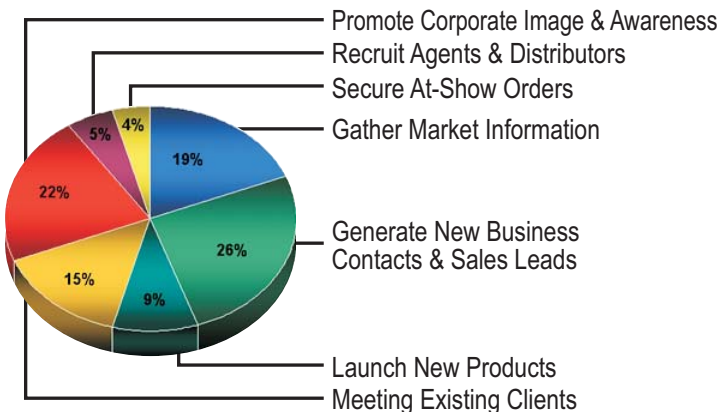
Promote Corporate Image & Awareness
Recruit Agents & Distributors
Secure At-Show Orders
Gather Market Information
Generate New Business Contacts & Sales Leads
Launch New Products
Meeting Existing Clients

5%
4%
19%
22%
26%
15%
9%